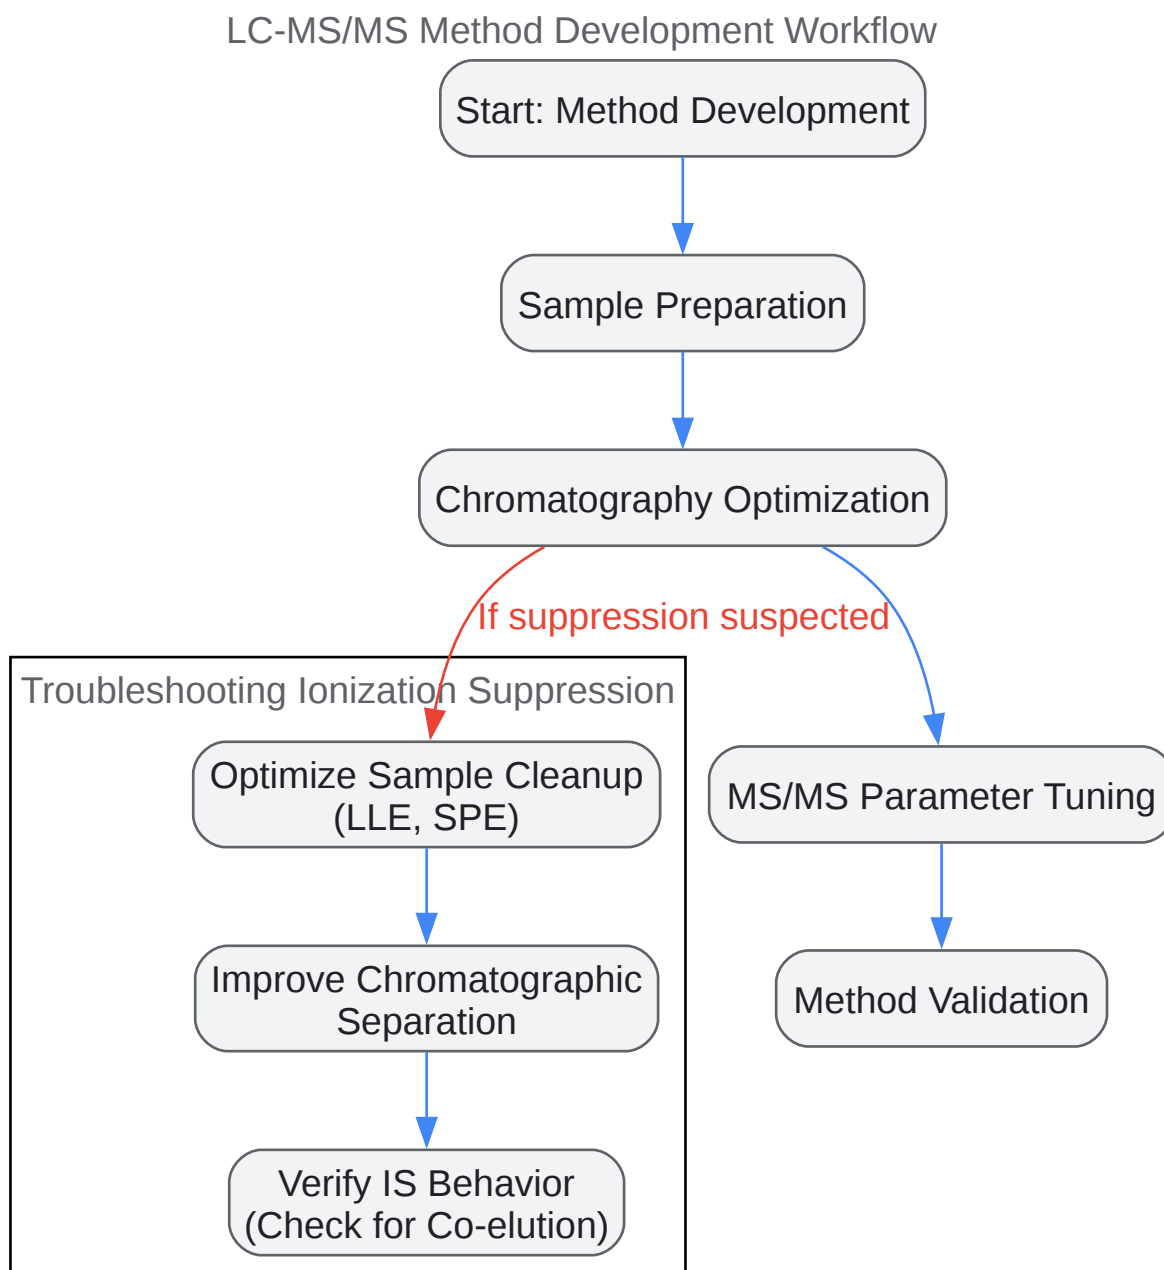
LC-MS/MS Method Development Workflow

Start: Method Development

Sample Preparation

Chromatography Optimization

If suppression suspected

Troubleshooting Ionization Suppression

Optimize Sample Cleanup (LLE, SPE)

Improve Chromatographic Separation

Verify IS Behavior (Check for Co-elution)

MS/MS Parameter Tuning

Method Validation